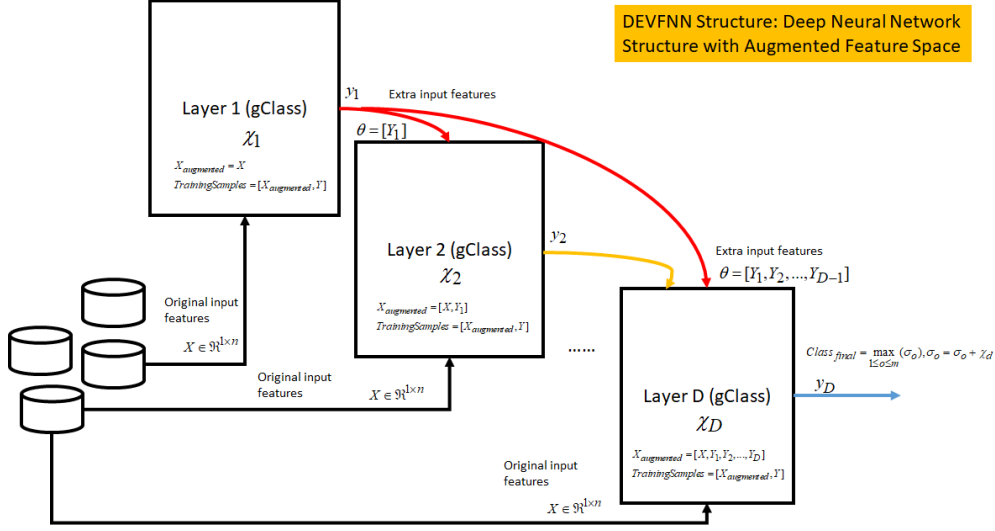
DEVFNN Structure: Deep Neural Network Structure with Augmented Feature Space

Layer 1 (gClass)
$\chi_1$
$X_{augmented} = X$
$TrainingSamples = [X_{augmented}, Y]$

$y_1$
Extra input features
$\theta = [Y_1]$

Layer 2 (gClass)
$\chi_2$
$X_{augmented} = [X, Y_1]$
$TrainingSamples = [X_{augmented}, Y]$

$y_2$
Extra input features
$\theta = [Y_1, Y_2, ..., Y_{D-1}]$

Original input features
$X \in \Re^{1 \times n}$

Original input features
$X \in \Re^{1 \times n}$

......

$Class_{final} = \max_{1 \le o \le m} (\sigma_o), \sigma_o = \sigma_o + \chi_d$

Layer D (gClass)
$\chi_D$
$X_{augmented} = [X, Y_1, Y_2, ..., Y_D]$
$TrainingSamples = [X_{augmented}, Y]$

$y_D$

Original input features
$X \in \Re^{1 \times n}$